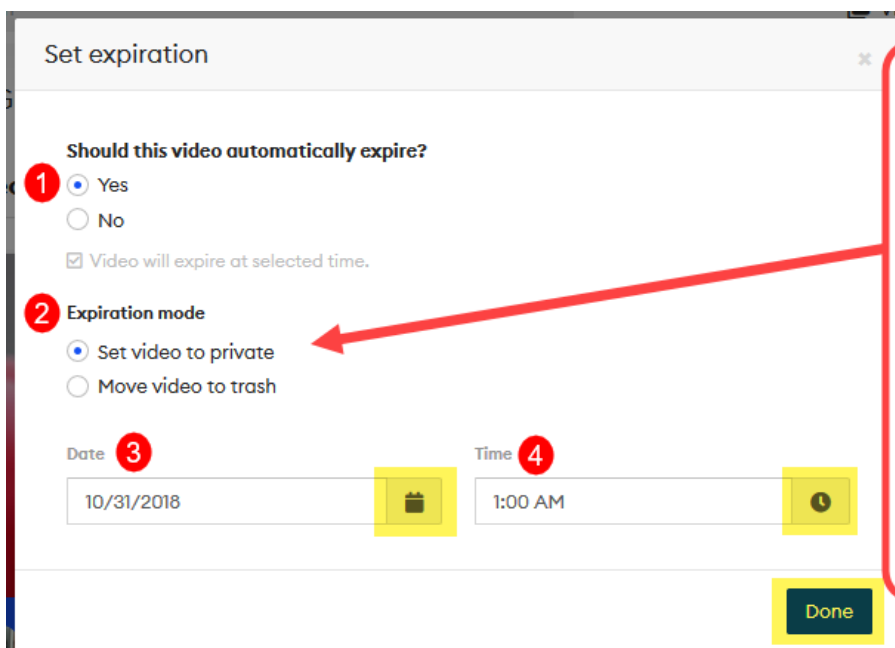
Set expiration

×

Should this video automatically expire?

1

Yes

No

Video will expire at selected time.

2

Expiration mode

Set video to private

Move video to trash

Date 3

10/31/2018

Time 4

1:00 AM

Done